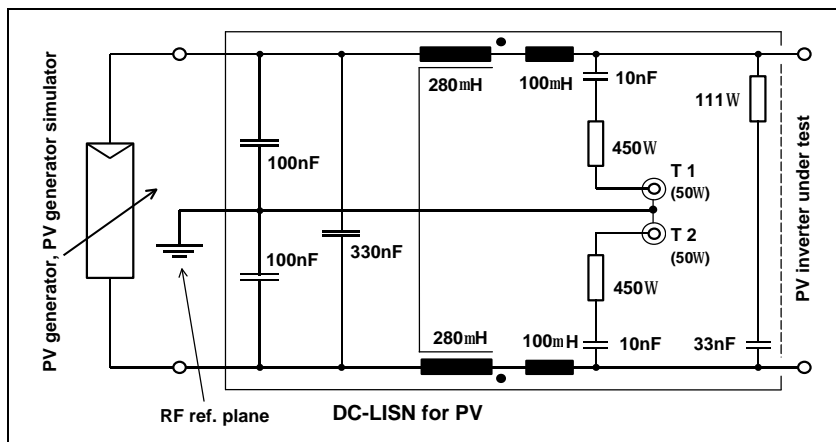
PV generator, PV generator simulator

100nF

100nF

330nF

280mH

100mH

10nF

450W

T 1

(50W)

T 2

(50W)

450W

111W

280mH

100mH

10nF

33nF

PV inverter under test

RF ref. plane

DC-LISN for PV